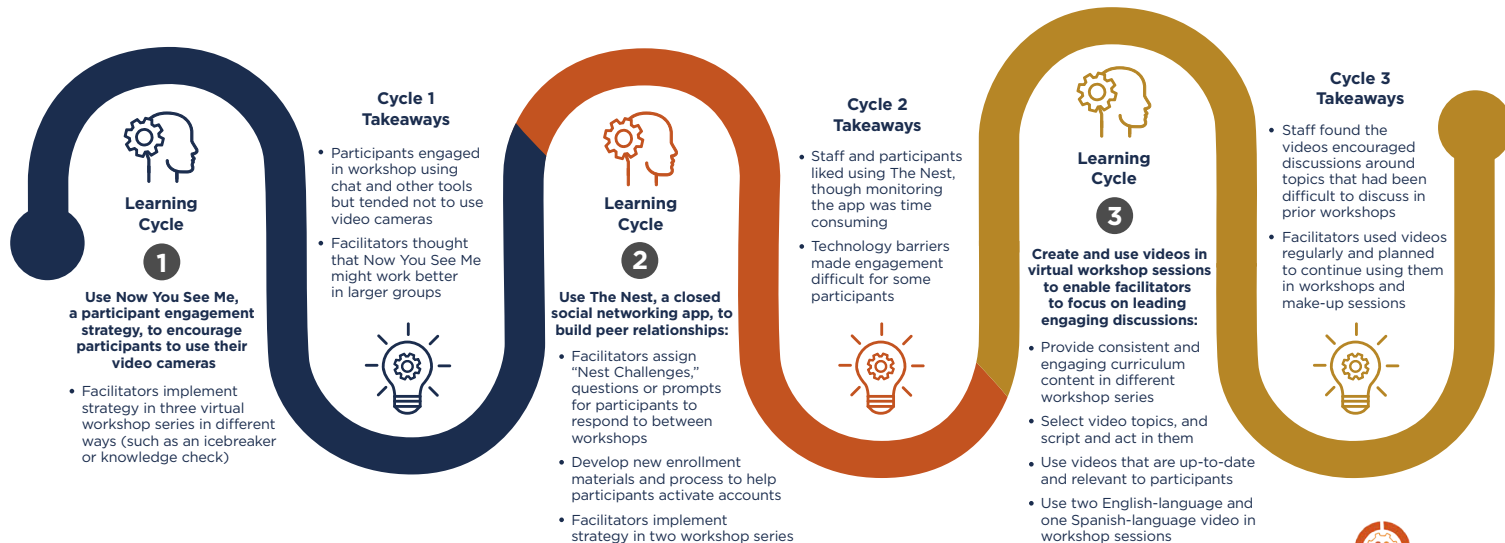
Learning Cycle

1

Use Now You See Me, a participant engagement strategy, to encourage participants to use their video cameras

• Facilitators implement strategy in three virtual workshop series in different ways (such as an icebreaker or knowledge check)

Cycle 1 Takeaways

• Participants engaged in workshop using chat and other tools but tended not to use video cameras

• Facilitators thought that Now You See Me might work better in larger groups

Learning Cycle

2

Use The Nest, a closed social networking app, to build peer relationships:

• Facilitators assign "Nest Challenges," questions or prompts for participants to respond to between workshops

• Develop new enrollment materials and process to help participants activate accounts

• Facilitators implement strategy in two workshop series

Cycle 2 Takeaways

• Staff and participants liked using The Nest, though monitoring the app was time consuming

• Technology barriers made engagement difficult for some participants

Learning Cycle

3

Create and use videos in virtual workshop sessions to enable facilitators to focus on leading engaging discussions:

• Provide consistent and engaging curriculum content in different workshop series

• Select video topics, and script and act in them

• Use videos that are up-to-date and relevant to participants

• Use two English-language and one Spanish-language video in workshop sessions

Cycle 3 Takeaways

• Staff found the videos encouraged discussions around topics that had been difficult to discuss in prior workshops

• Facilitators used videos regularly and planned to continue using them in workshops and make-up sessions